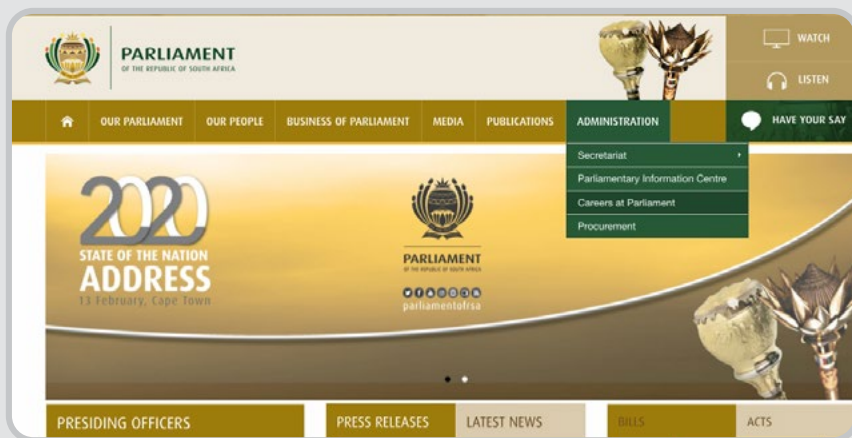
PARLIAMENT
OF THE REPUBLIC OF SOUTH AFRICA

WATCH
LISTEN

OUR PARLIAMENT | OUR PEOPLE | BUSINESS OF PARLIAMENT | MEDIA | PUBLICATIONS | ADMINISTRATION | HAVE YOUR SAY

Secretariat
Parliamentary Information Centre
Careers at Parliament
Procurement

2020
STATE OF THE NATION
ADDRESS
13 February, Cape Town

PARLIAMENT
OF THE REPUBLIC OF SOUTH AFRICA
parliamentofrsa

PRESIDING OFFICERS
PRESS RELEASES
LATEST NEWS
BILLS
ACTS